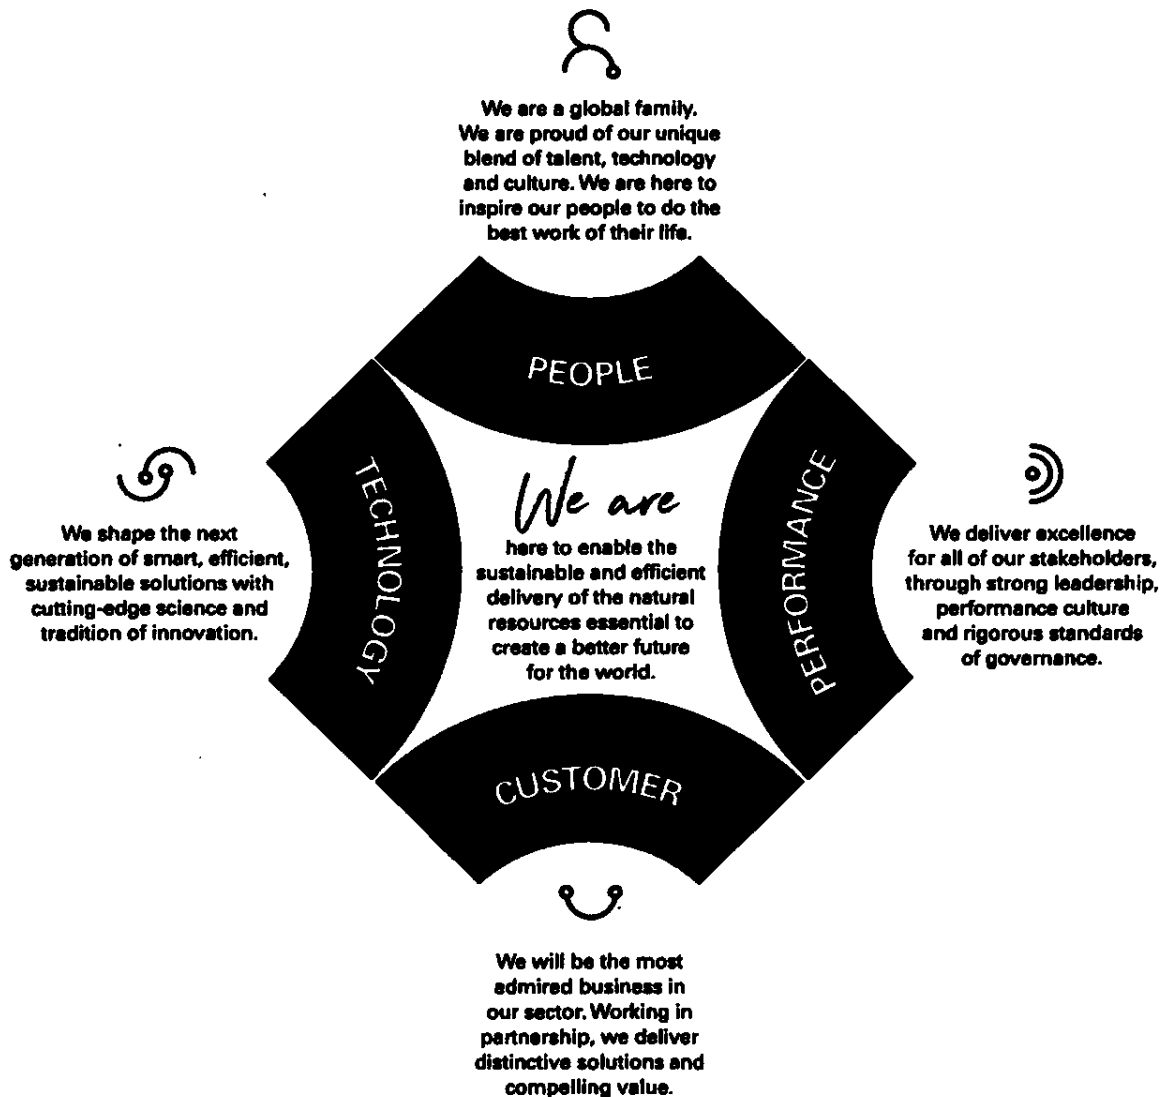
We are a global family. We are proud of our unique blend of talent, technology and culture. We are here to inspire our people to do the best work of their life.

PEOPLE

We shape the next generation of smart, efficient, sustainable solutions with cutting-edge science and tradition of innovation.

TECHNOLOGY

We are here to enable the sustainable and efficient delivery of the natural resources essential to create a better future for the world.

PERFORMANCE

We deliver excellence for all of our stakeholders, through strong leadership, performance culture and rigorous standards of governance.

CUSTOMER

We will be the most admired business in our sector. Working in partnership, we deliver distinctive solutions and compelling value.